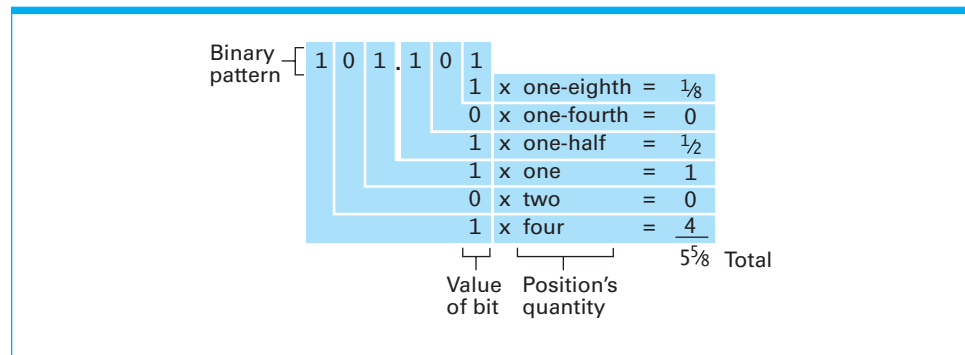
Binary pattern 1 0 1 . 1 0 1

1 x one-eighth = $\frac{1}{8}$
0 x one-fourth = 0
1 x one-half = $\frac{1}{2}$
1 x one = 1
0 x two = 0
1 x four = 4

$5\frac{5}{8}$ Total

Value of bit

Position's quantity